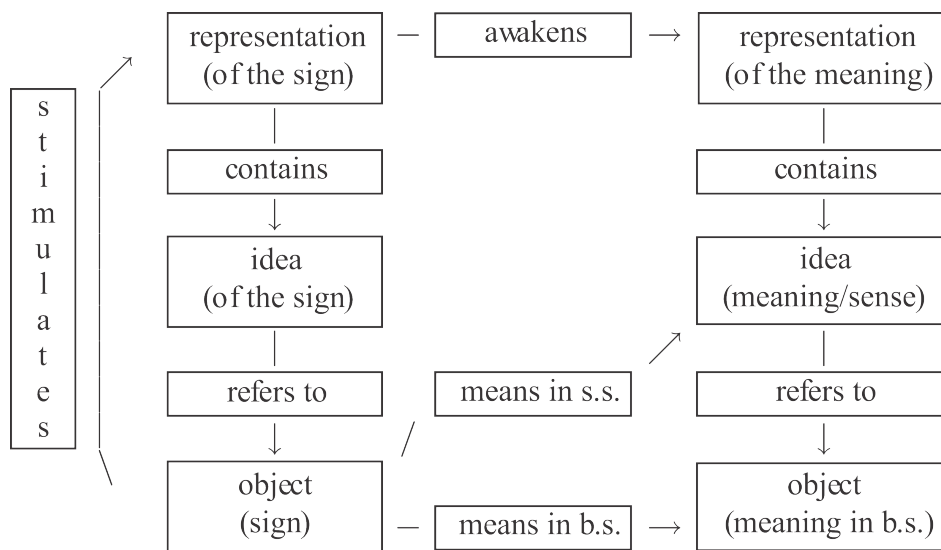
stimulates

representation (of the sign)

awakens

representation (of the meaning)

contains

contains

idea (of the sign)

idea (meaning/sense)

refers to

means in s.s.

refers to

object (sign)

means in b.s.

object (meaning in b.s.)